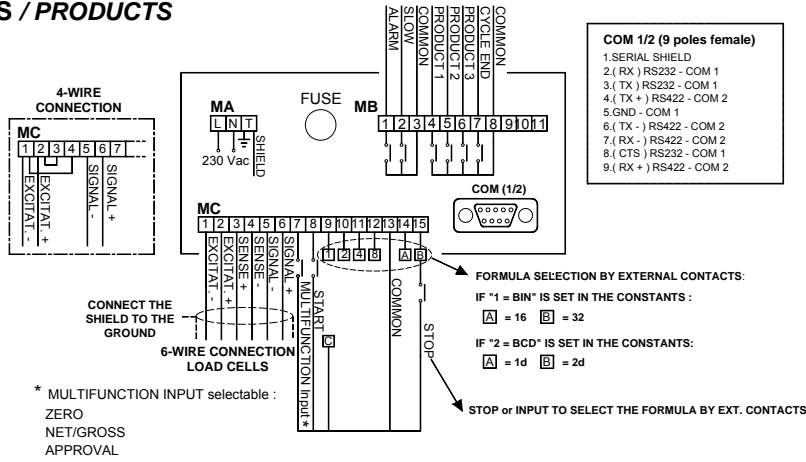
S / PRODUCTS

ALARM
SLOW
COMMON
PRODUCT 1
PRODUCT 2
PRODUCT 3
CYCLE END
COMMON

COM 1/2 (9 poles female)
1.SERIAL SHIELD
2.( RX ) RS232 - COM 1
3.( TX ) RS232 - COM 1
4.( TX + ) RS422 - COM 2
5.GND - COM 1
6.( TX - ) RS422 - COM 2
7.( RX - ) RS422 - COM 2
8.( CTS ) RS232 - COM 1
9.( RX + ) RS422 - COM 2

4-WIRE CONNECTION
MC
1 2 3 4 5 6 7
EXCITAT. -
EXCITAT. +
SIGNAL -
SIGNAL +

MA
L N T
SHIELD
230 Vac

FUSE

MB
1 2 3 4 5 6 7 8 9 10 11

COM (1/2)

MC
1 2 3 4 5 6 7 8 9 10 11 12 13 14 15
EXCITAT. -
EXCITAT. +
SENSE +
SENSE -
SIGNAL -
SIGNAL +
MULTIFUNCTION Input *
START
1 2 4 8
C
COMMON
A B
STOP

CONNECT THE SHIELD TO THE GROUND

6-WIRE CONNECTION LOAD CELLS

FORMULA SELECTION BY EXTERNAL CONTACTS:
IF "1 = BIN" IS SET IN THE CONSTANTS :
A = 16 B = 32
IF "2 = BCD" IS SET IN THE CONSTANTS:
A = 1d B = 2d

STOP or INPUT TO SELECT THE FORMULA BY EXT. CONTACTS

* MULTIFUNCTION INPUT selectable :
ZERO
NET/GROSS
APPROVAL